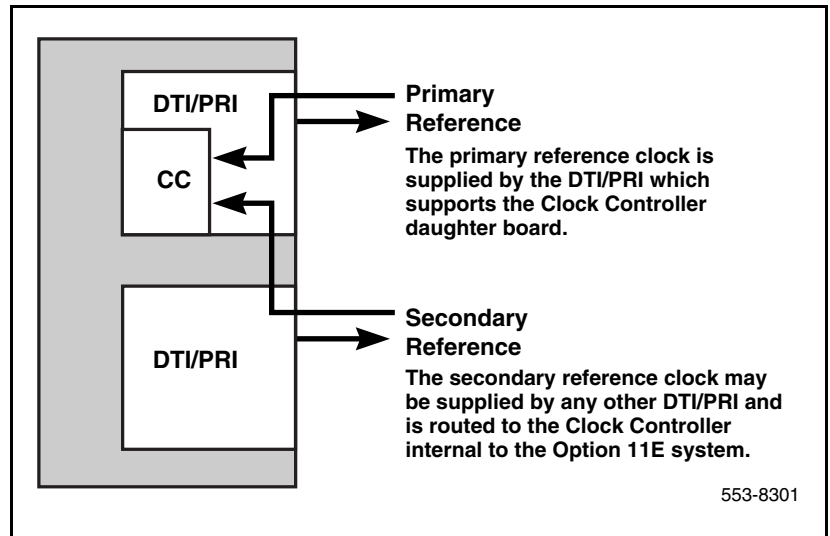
DTI/PRI

CC

DTI/PRI

Primary Reference

The primary reference clock is supplied by the DTI/PRI which supports the Clock Controller daughter board.

Secondary Reference

The secondary reference clock may be supplied by any other DTI/PRI and is routed to the Clock Controller internal to the Option 11E system.

553-8301